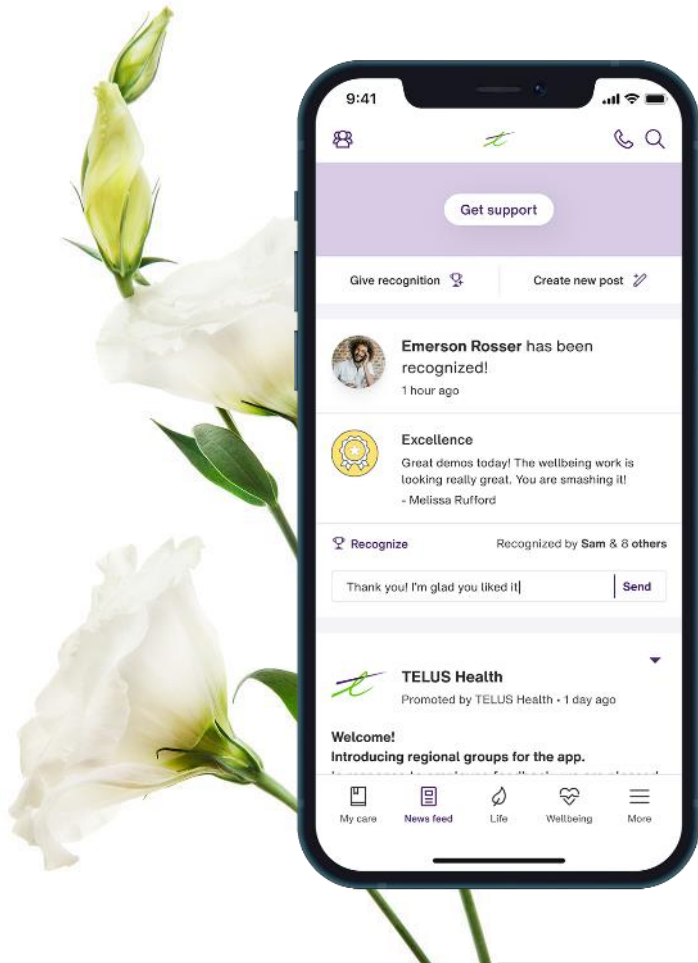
9:41

Get support

Give recognition

Create new post

Emerson Rosser has been recognized!
1 hour ago

Excellence
Great demos today! The wellbeing work is looking really great. You are smashing it!
- Melissa Rufford

Recognize

Recognized by Sam & 8 others

Thank you! I'm glad you liked it

Send

TELUS Health
Promoted by TELUS Health • 1 day ago

Welcome!
Introducing regional groups for the app.
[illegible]

My care
News feed
Life
Wellbeing
More